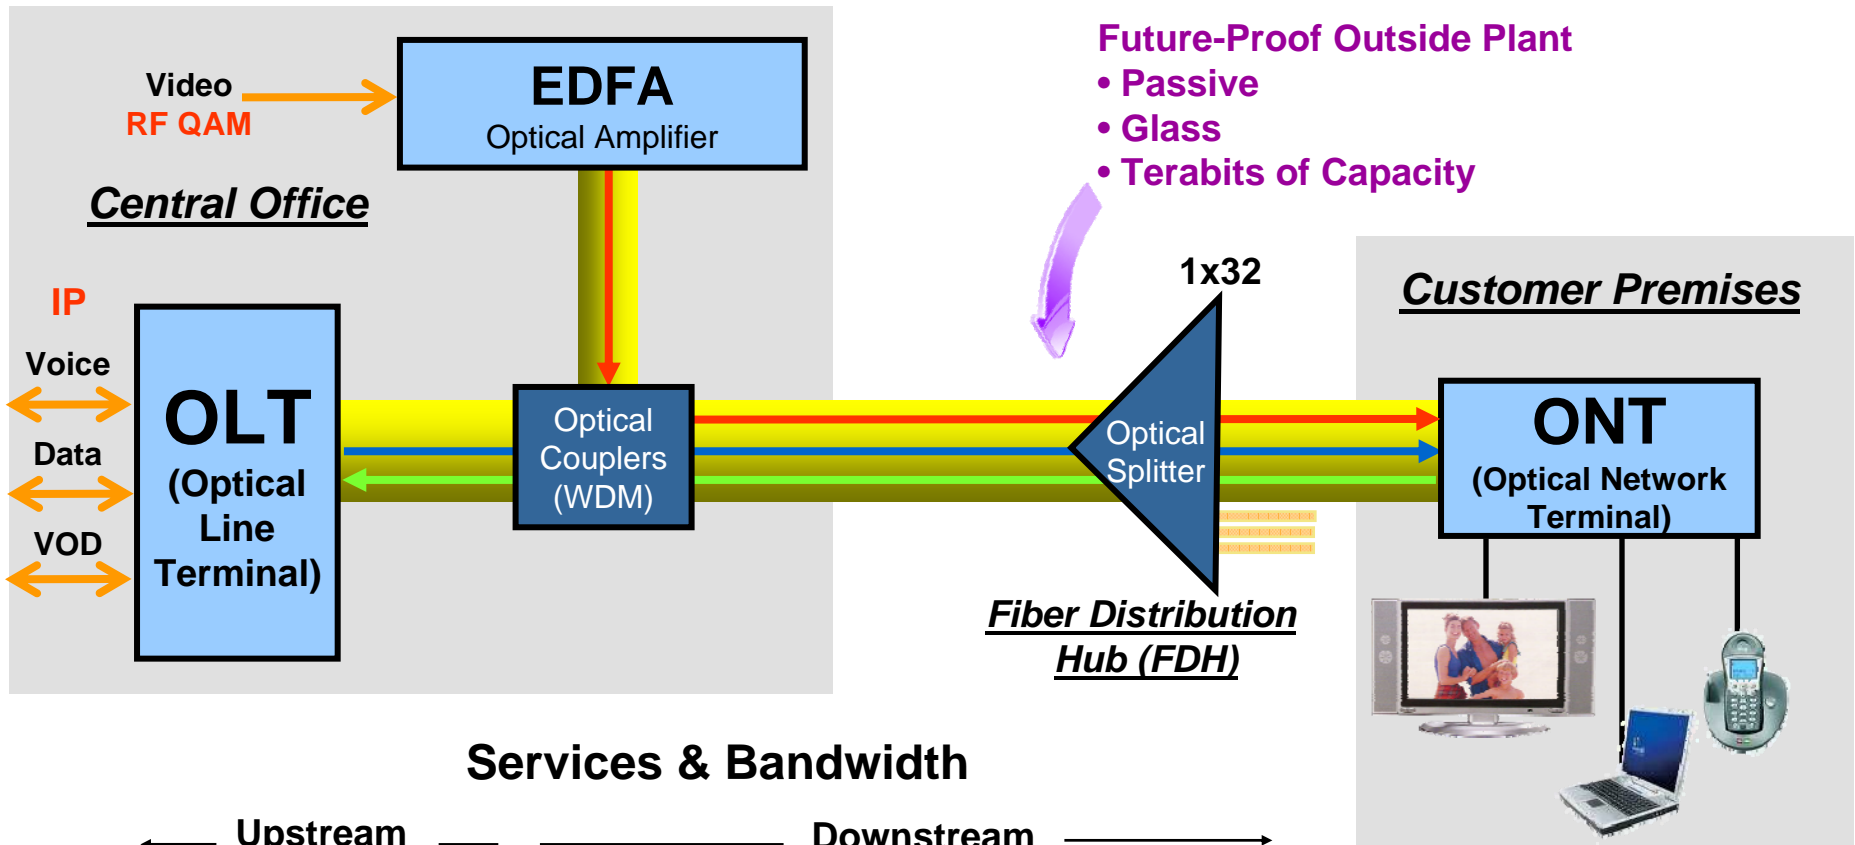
Future-Proof Outside Plant
• Passive
• Glass
• Terabits of Capacity

Video
RF QAM

EDFA
Optical Amplifier

Central Office

IP
Voice
Data
VOD

OLT
(Optical Line Terminal)

Optical Couplers (WDM)

1x32

Optical Splitter

Customer Premises

ONT
(Optical Network Terminal)

Fiber Distribution Hub (FDH)

Services & Bandwidth

Upstream

Downstream